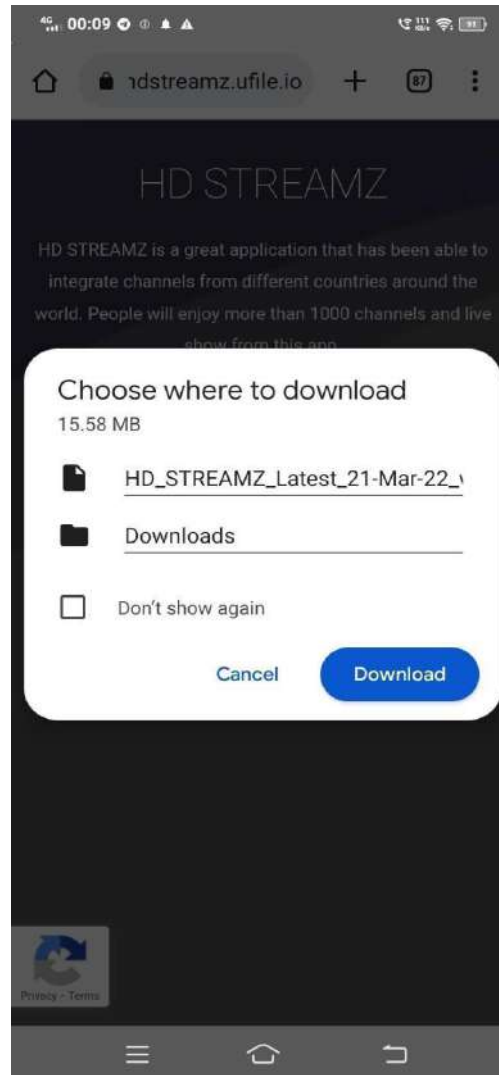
4G 00:09

ıdstreamz.ufile.io

87

HD STREAMZ

HD STREAMZ is a great application that has been able to integrate channels from different countries around the world. People will enjoy more than 1000 channels and live show from this app

Choose where to download
15.58 MB

HD_STREAMZ_Latest_21-Mar-22_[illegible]

Downloads

Don't show again

Cancel

Download

Privacy - Terms